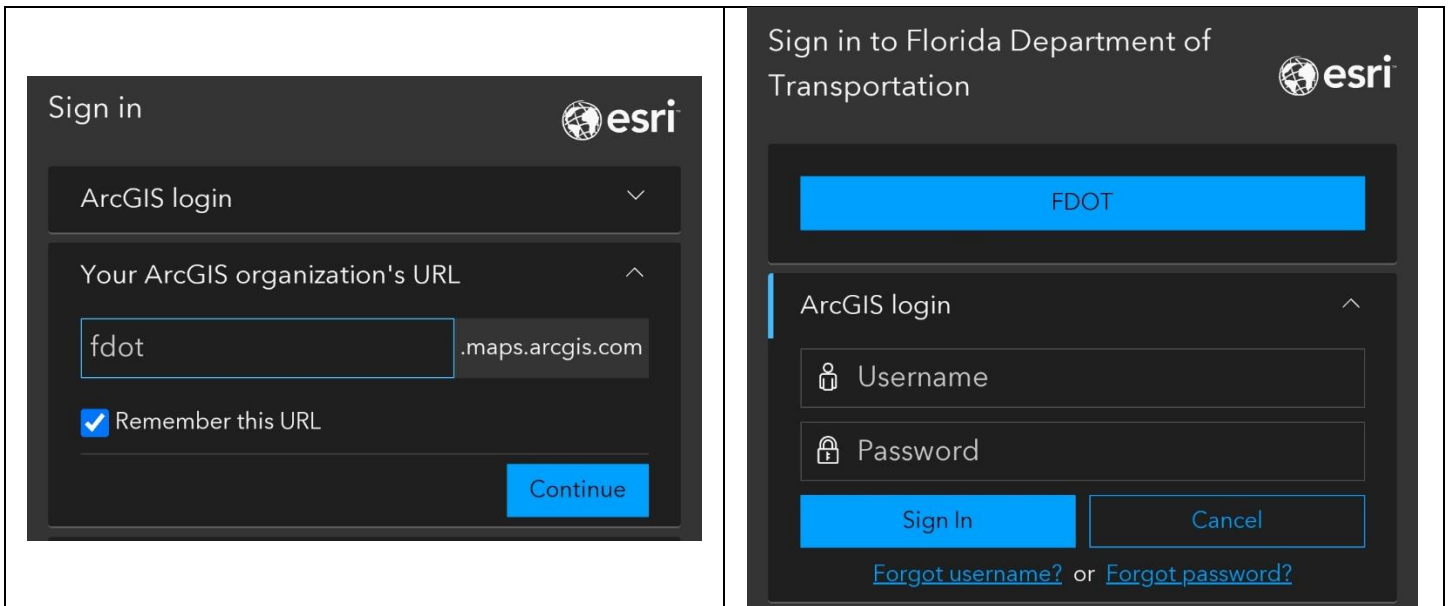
Sign in
esri

ArcGIS login

Your ArcGIS organization's URL

fdot .maps.arcgis.com

Remember this URL

Continue

Sign in to Florida Department of Transportation
esri

FDOT

ArcGIS login

Username

Password

Sign In Cancel

Forgot username? or Forgot password?